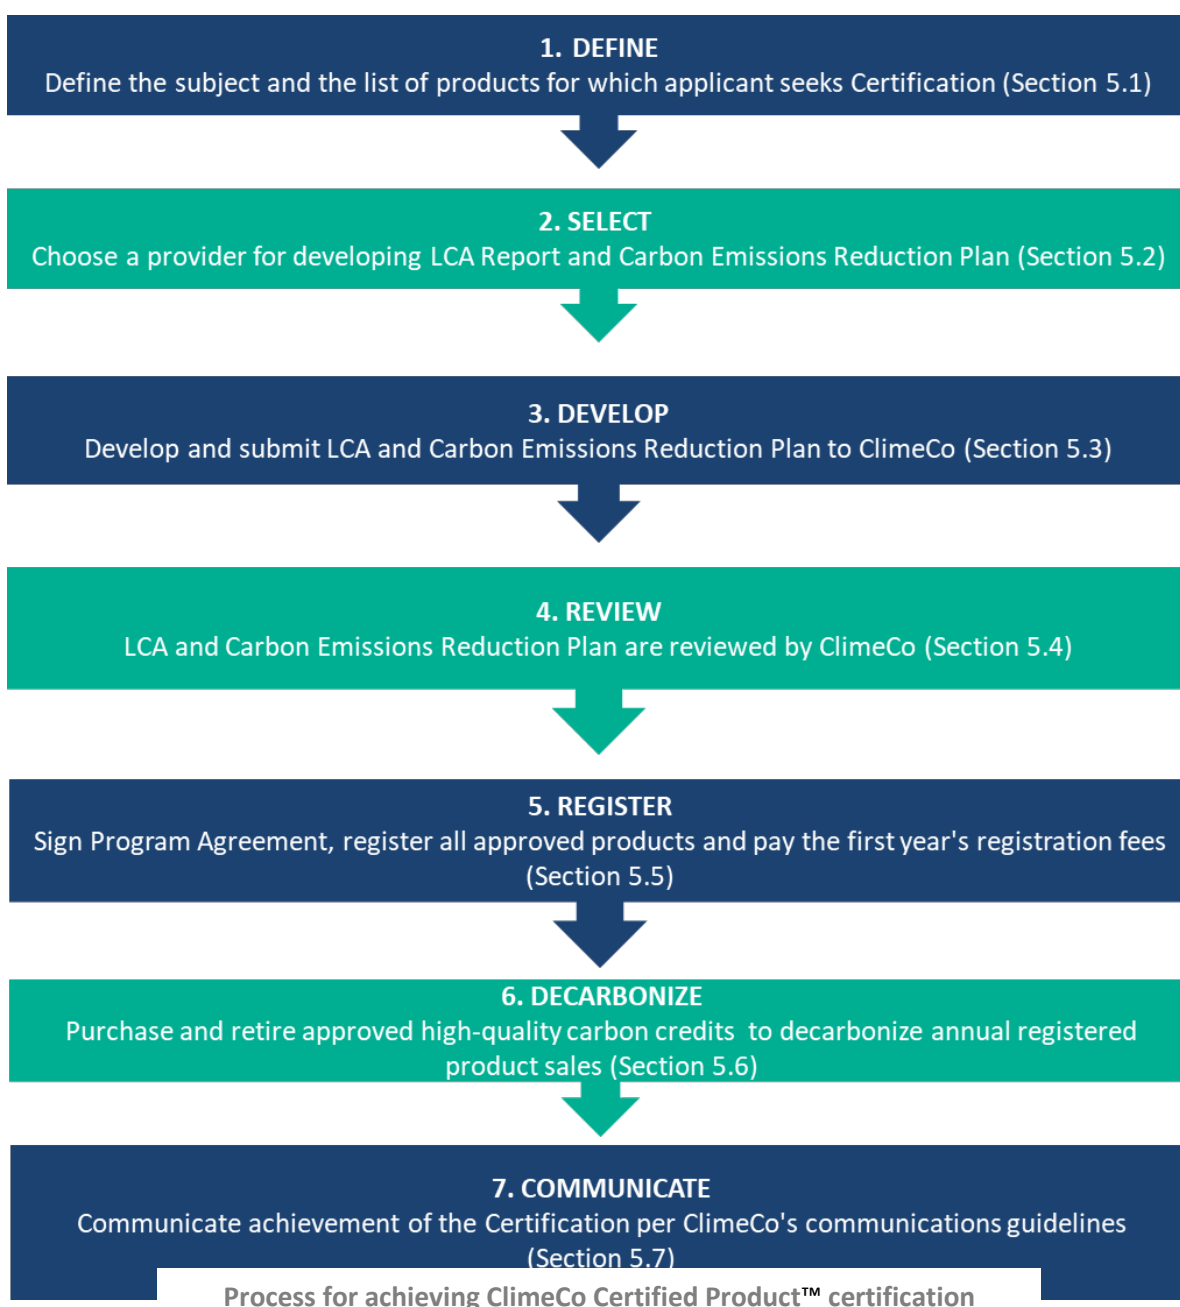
1. DEFINE
Define the subject and the list of products for which applicant seeks Certification (Section 5.1)

2. SELECT
Choose a provider for developing LCA Report and Carbon Emissions Reduction Plan (Section 5.2)

3. DEVELOP
Develop and submit LCA and Carbon Emissions Reduction Plan to ClimeCo (Section 5.3)

4. REVIEW
LCA and Carbon Emissions Reduction Plan are reviewed by ClimeCo (Section 5.4)

5. REGISTER
Sign Program Agreement, register all approved products and pay the first year's registration fees (Section 5.5)

6. DECARBONIZE
Purchase and retire approved high-quality carbon credits to decarbonize annual registered product sales (Section 5.6)

7. COMMUNICATE
Communicate achievement of the Certification per ClimeCo's communications guidelines (Section 5.7)

Process for achieving ClimeCo Certified Product™ certification